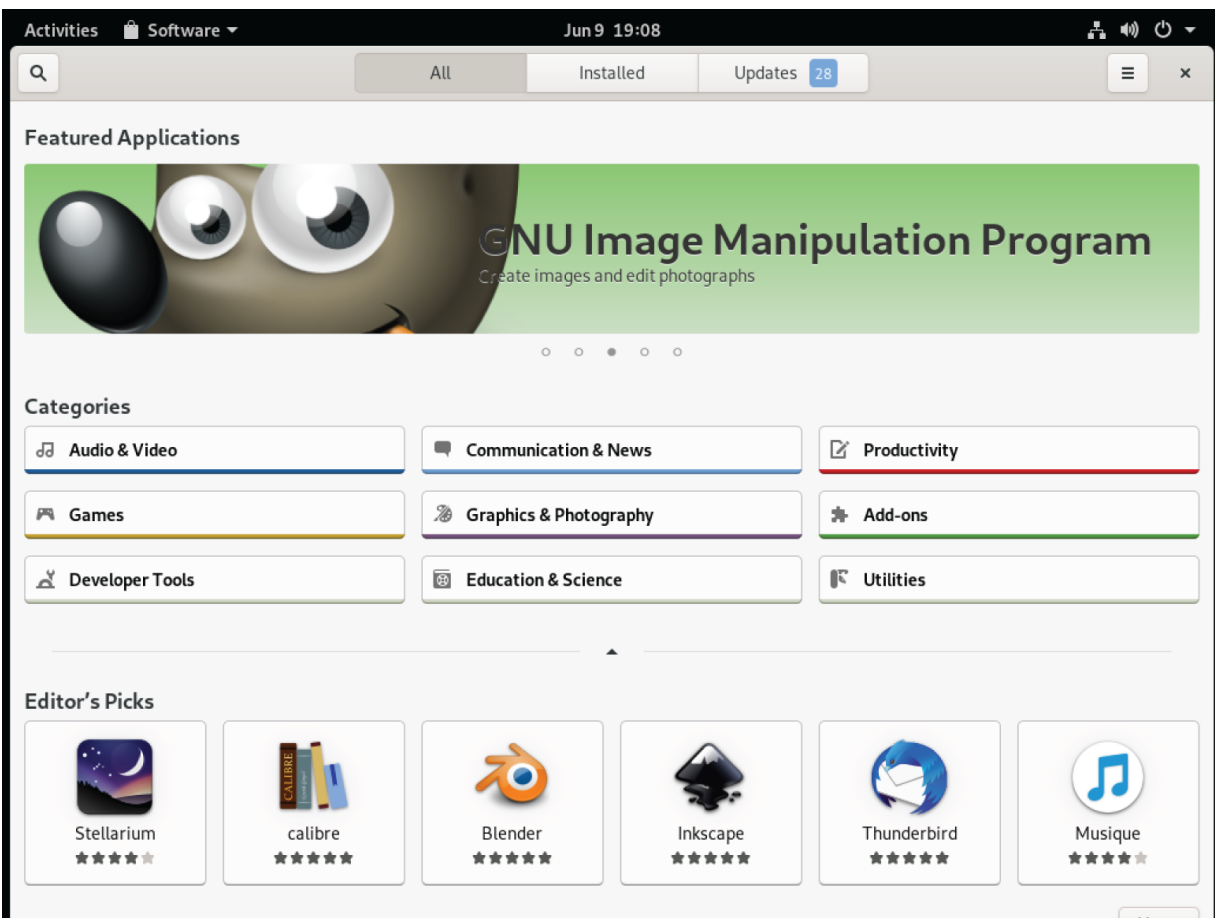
Activities Software ▾ Jun 9 19:08

All Installed Updates 28

Featured Applications

GNU Image Manipulation Program
Create images and edit photographs

Categories

Audio & Video
Communication & News
Productivity
Games
Graphics & Photography
Add-ons
Developer Tools
Education & Science
Utilities

Editor's Picks

CALIBRE

Stellarium
calibre
Blender
Inkscape
Thunderbird
Musique